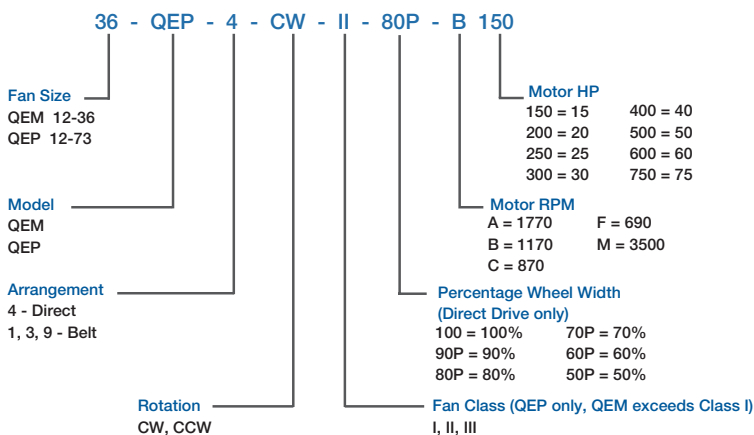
36 - QEP - 4 - CW - II - 80P - B 150

Fan Size
QEM 12-36
QEP 12-73

Model
QEM
QEP

Arrangement
4 - Direct
1, 3, 9 - Belt

Rotation
CW, CCW

Motor HP
150 = 15
200 = 20
250 = 25
300 = 30
400 = 40
500 = 50
600 = 60
750 = 75

Motor RPM
A = 1770
B = 1170
C = 870
F = 690
M = 3500

Percentage Wheel Width
(Direct Drive only)
100 = 100%
90P = 90%
80P = 80%
70P = 70%
60P = 60%
50P = 50%

Fan Class (QEP only, QEM exceeds Class I)
I, II, III